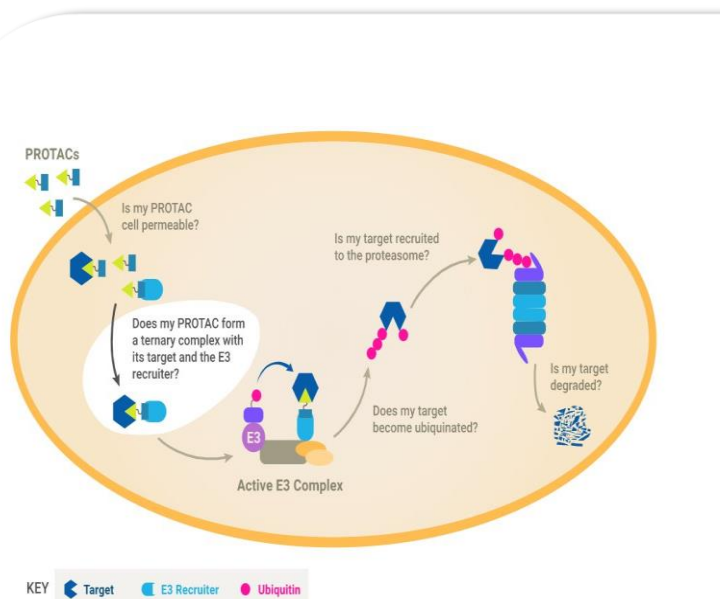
PROTACs

Is my PROTAC cell permeable?

Does my PROTAC form a ternary complex with its target and the E3 recruiter?

E3

Active E3 Complex

Does my target become ubiquinated?

Is my target recruited to the proteasome?

Is my target degraded?

KEY Target E3 Recruiter Ubiquitin